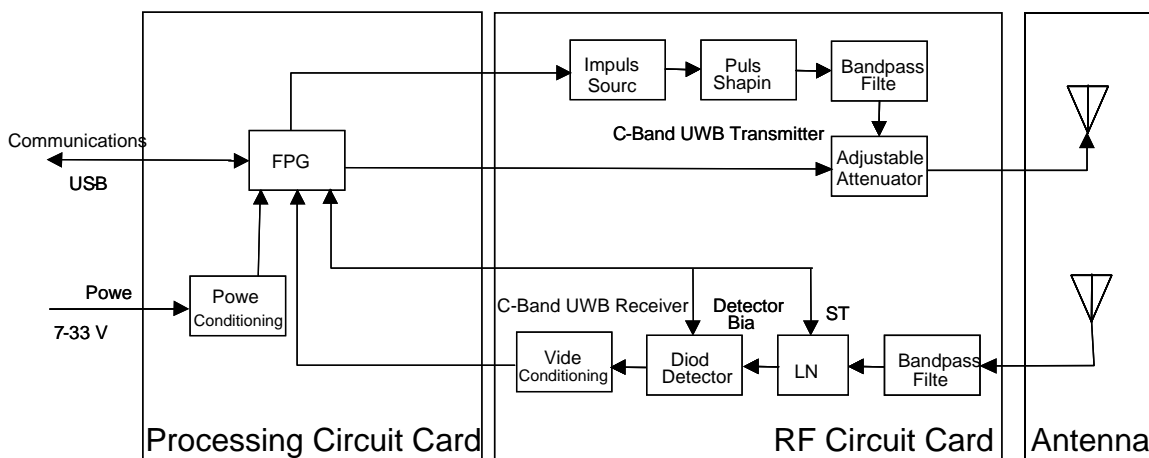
Impuls Sourc

Puls Shapin

Bandpass Filte

C-Band UWB Transmitter

Communications

USB

FPG

Adjustable Attenuator

Powe

7-33 V

Powe Conditioning

C-Band UWB Receiver

Detector Bia

ST

Vide Conditioning

Diod Detector

LN

Bandpass Filte

Processing Circuit Card

RF Circuit Card

Antenna